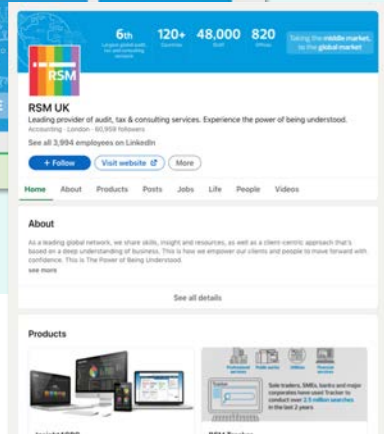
6th
Largest global audit, tax and consulting network

120+
Countries

48,000
Staff

820
Offices

Taking the middle market to the global market

RSM

RSM UK
Leading provider of audit, tax & consulting services. Experience the power of being understood.
Accounting · London · 60,959 followers

See all 3,994 employees on LinkedIn

+ Follow
Visit website
More

Home
About
Products
Posts
Jobs
Life
People
Videos

About

As a leading global network, we share skills, insight and resources, as well as a client-centric approach that's based on a deep understanding of business. This is how we empower our clients and people to move forward with confidence. This is The Power of Being Understood.
see more

See all details

Products

Professional services
Public sector
Utilities
Financial services

Tracker

Sole traders, SMEs, banks and major corporates have used Tracker to conduct over 2.5 million searches in the last 2 years

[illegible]
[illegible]